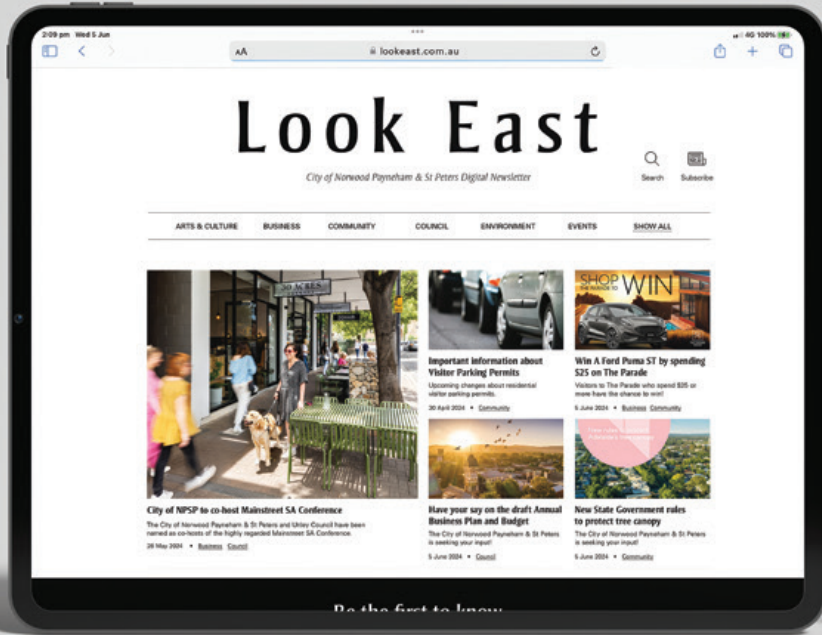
2:09 pm Wed 5 Jun

4G 100%

AA

lookeast.com.au

Look East

City of Norwood Payneham & St Peters Digital Newsletter

Search

Subscribe

ARTS & CULTURE BUSINESS COMMUNITY COUNCIL ENVIRONMENT EVENTS SHOW ALL

30 ACRES

City of NPSP to co-host Mainstreet SA Conference

The City of Norwood Payneham & St Peters and Unley Council have been named as co-hosts of the highly regarded Mainstreet SA Conference.

28 May 2024 • Business Council

Important information about Visitor Parking Permits

Upcoming changes about residential visitor parking permits.

30 April 2024 • Community

SHOP THE PARADE TO WIN

Win A Ford Puma ST by spending $25 on The Parade

Visitors to The Parade who spend $25 or more have the chance to win!

5 June 2024 • Business Community

Have your say on the draft Annual Business Plan and Budget

The City of Norwood Payneham & St Peters is seeking your input!

5 June 2024 • Council

New State Government rules to protect tree canopy

The City of Norwood Payneham & St Peters is seeking your input!

5 June 2024 • Community

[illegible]